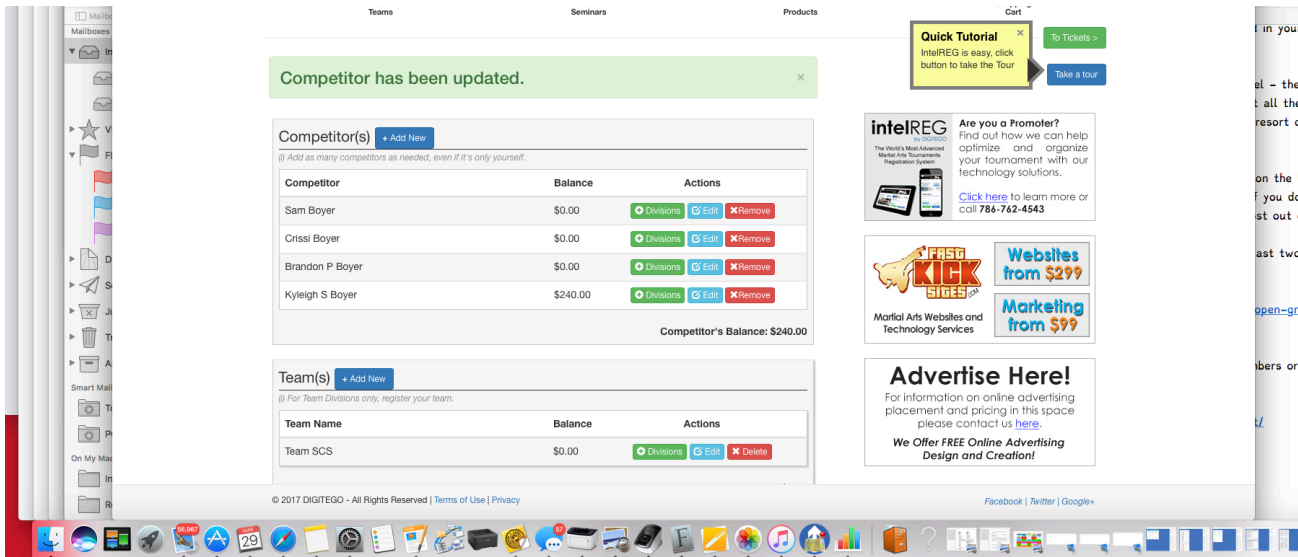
Mailboxes

Teams Seminars Products Cart

Quick Tutorial
IntelREG is easy, click button to take the Tour

To Tickets >

Take a tour

Competitor has been updated.

Competitor(s) + Add New
(i) Add as many competitors as needed, even if it's only yourself.

| Competitor | Balance | Actions |
|---|---|---|
| Sam Boyer | \$0.00 | Divisions Edit Remove |
| Crissi Boyer | \$0.00 | Divisions Edit Remove |
| Brandon P Boyer | \$0.00 | Divisions Edit Remove |
| Kyleigh S Boyer | \$240.00 | Divisions Edit Remove |

Competitor's Balance: \$240.00

Team(s) + Add New
(i) For Team Divisions only, register your team.

| Team Name | Balance | Actions |
|---|---|---|
| Team SCS | \$0.00 | Divisions Edit Delete |

intelREG by DIGITEGO
The World's Most Advanced Martial Arts Tournaments Registration System

Are you a Promoter?
Find out how we can help optimize and organize your tournament with our technology solutions.
Click here to learn more or call 786-762-4543

FAST KICK SITES.com
Martial Arts Websites and Technology Services
Websites from \$299
Marketing from \$99

Advertise Here!
For information on online advertising placement and pricing in this space please contact us here.
We Offer FREE Online Advertising Design and Creation!

© 2017 DIGITEGO - All Rights Reserved | Terms of Use | Privacy

Facebook | Twitter | Google+

Smart Mail
On My Mac

in you
el - the
t all the
resort
on the
f you d
st out
ast two
open-g
bers o
t/

MAR 29
56,967
57